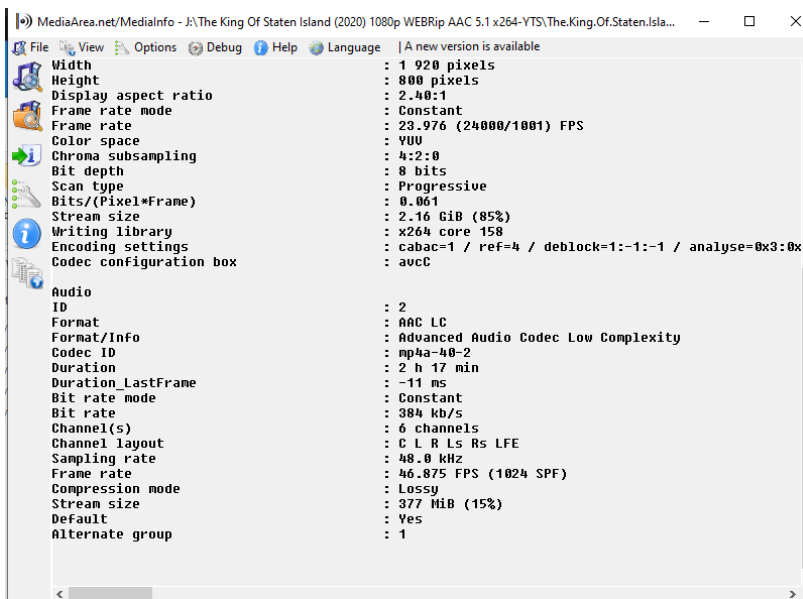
MediaArea.net/MediaInfo - J:\The King Of Staten Island (2020) 1080p WEBRip AAC 5.1 x264-YTS\The.King.Of.Staten.Isla...

File View Options Debug Help Language | A new version is available

| | |
|---|---|
| Width | : 1 920 pixels |
| Height | : 800 pixels |
| Display aspect ratio | : 2.40:1 |
| Frame rate mode | : Constant |
| Frame rate | : 23.976 (24000/1001) FPS |
| Color space | : YUV |
| Chroma subsampling | : 4:2:0 |
| Bit depth | : 8 bits |
| Scan type | : Progressive |
| Bits/(Pixel*Frame) | : 0.061 |
| Stream size | : 2.16 GiB (85%) |
| Writing library | : x264 core 158 |
| Encoding settings | : cabac=1 / ref=4 / deblock=1:-1:-1 / analyse=0x3:0x |
| Codec configuration box | : avcC |

Audio

| | |
|---|---|
| ID | : 2 |
| Format | : AAC LC |
| Format/Info | : Advanced Audio Codec Low Complexity |
| Codec ID | : mp4a-40-2 |
| Duration | : 2 h 17 min |
| Duration_LastFrame | : -11 ms |
| Bit rate mode | : Constant |
| Bit rate | : 384 kb/s |
| Channel(s) | : 6 channels |
| Channel layout | : C L R Ls Rs LFE |
| Sampling rate | : 48.0 kHz |
| Frame rate | : 46.875 FPS (1024 SPF) |
| Compression mode | : Lossy |
| Stream size | : 377 MiB (15%) |
| Default | : Yes |
| Alternate group | : 1 |